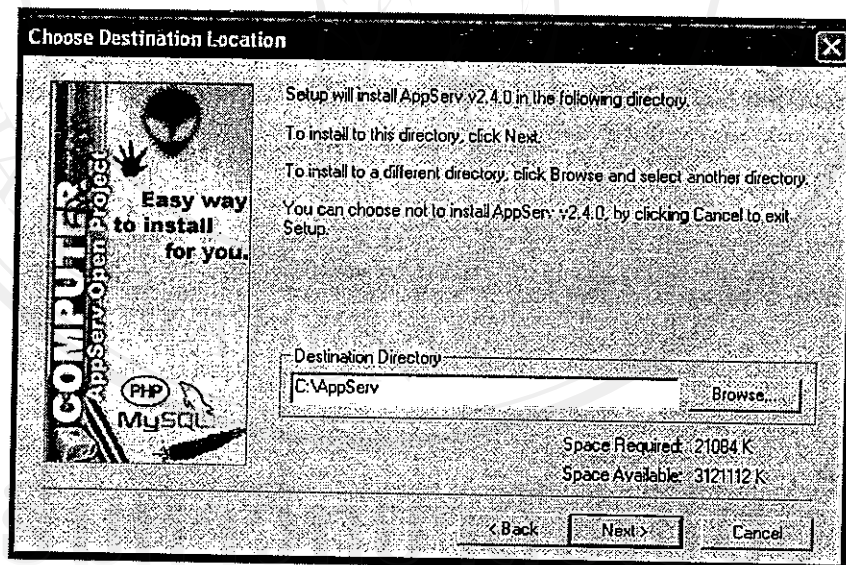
Choose Destination Location

COMPUTER
AppServ Open Project
Easy way to install for you.
PHP
MySQL

Setup will install AppServ v2.4.0 in the following directory.

To install to this directory, click Next.

To install to a different directory, click Browse and select another directory.

You can choose not to install AppServ v2.4.0, by clicking Cancel to exit Setup.

Destination Directory

C:\AppServ

Browse...

Space Required: 21084 K

Space Available: 3121112 K

< Back

Next >

Cancel